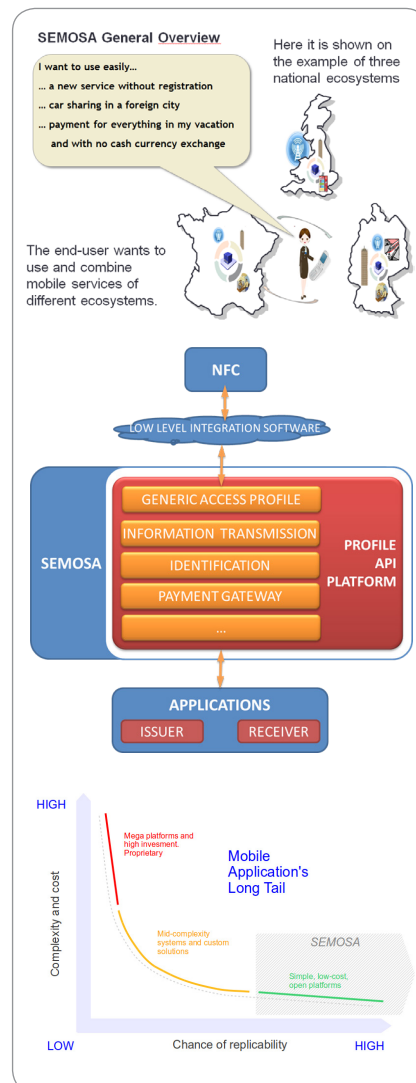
SEMOSA General Overview

Here it is shown on the example of three national ecosystems

I want to use easily...
... a new service without registration
... car sharing in a foreign city
... payment for everything in my vacation and with no cash currency exchange

The end-user wants to use and combine mobile services of different ecosystems.

NFC

LOW LEVEL INTEGRATION SOFTWARE

SEMOSA

GENERIC ACCESS PROFILE

INFORMATION TRANSMISSION

IDENTIFICATION

PAYMENT GATEWAY

...

PROFILE API PLATFORM

APPLICATIONS

ISSUER

RECEIVER

HIGH

Mega platforms and high invesment. Proprietary

Mobile Application's Long Tail

Complexity and cost

Mid-complexity systems and custom solutions

SEMOSA

Simple, low-cost, open platforms

LOW

Chance of replicability

HIGH